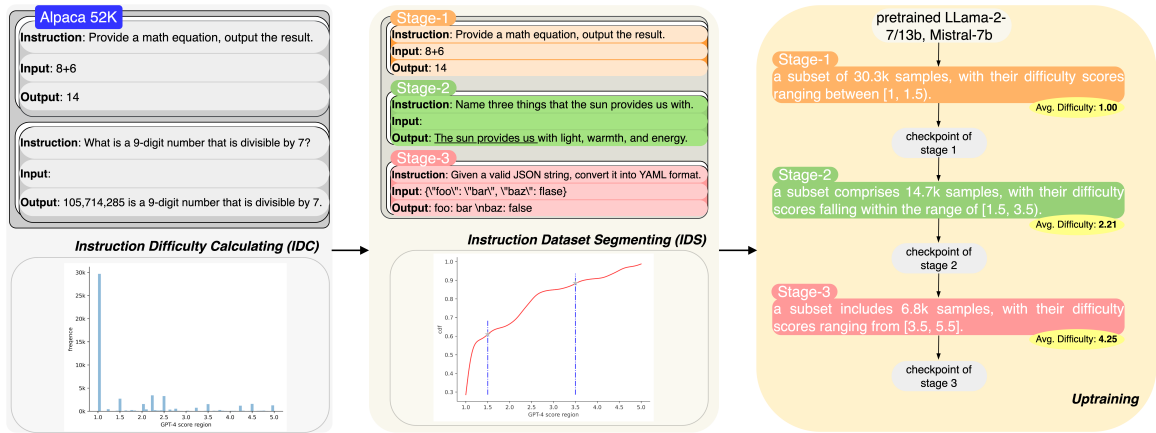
Alpaca 52K

**Instruction**: Provide a math equation, output the result.

**Input**: 8+6

**Output**: 14

**Instruction**: What is a 9-digit number that is divisible by 7?

**Input**:

**Output**: 105,714,285 is a 9-digit number that is divisible by 7.

Instruction Difficulty Calculating (IDC)

30k
25k
20k
15k
10k
5k
0k
frequence
1.0 1.5 2.0 2.5 3.0 3.5 4.0 4.5 5.0
GPT-4 score region

Stage-1

**Instruction**: Provide a math equation, output the result.

**Input**: 8+6

**Output**: 14

Stage-2

**Instruction**: Name three things that the sun provides us with.

**Input**:

**Output**: The sun provides us with light, warmth, and energy.

Stage-3

**Instruction**: Given a valid JSON string, convert it into YAML format.

**Input**: {\"foo\": \"bar\", \"baz\": flase}

**Output**: foo: bar \nbaz: false

Instruction Dataset Segmenting (IDS)

1.0
0.9
0.8
0.7
0.6
0.5
0.4
0.3
cdf
1.0 1.5 2.0 2.5 3.0 3.5 4.0 4.5 5.0
GPT-4 score region

pretrained LLama-2-7/13b, Mistral-7b

Stage-1

a subset of 30.3k samples, with their difficulty scores ranging between [1, 1.5).

Avg. Difficulty: **1.00**

checkpoint of stage 1

Stage-2

a subset comprises 14.7k samples, with their difficulty scores falling within the range of [1.5, 3.5).

Avg. Difficulty: **2.21**

checkpoint of stage 2

Stage-3

a subset includes 6.8k samples, with their difficulty scores ranging from [3.5, 5.5].

Avg. Difficulty: **4.25**

checkpoint of stage 3

Uptraining